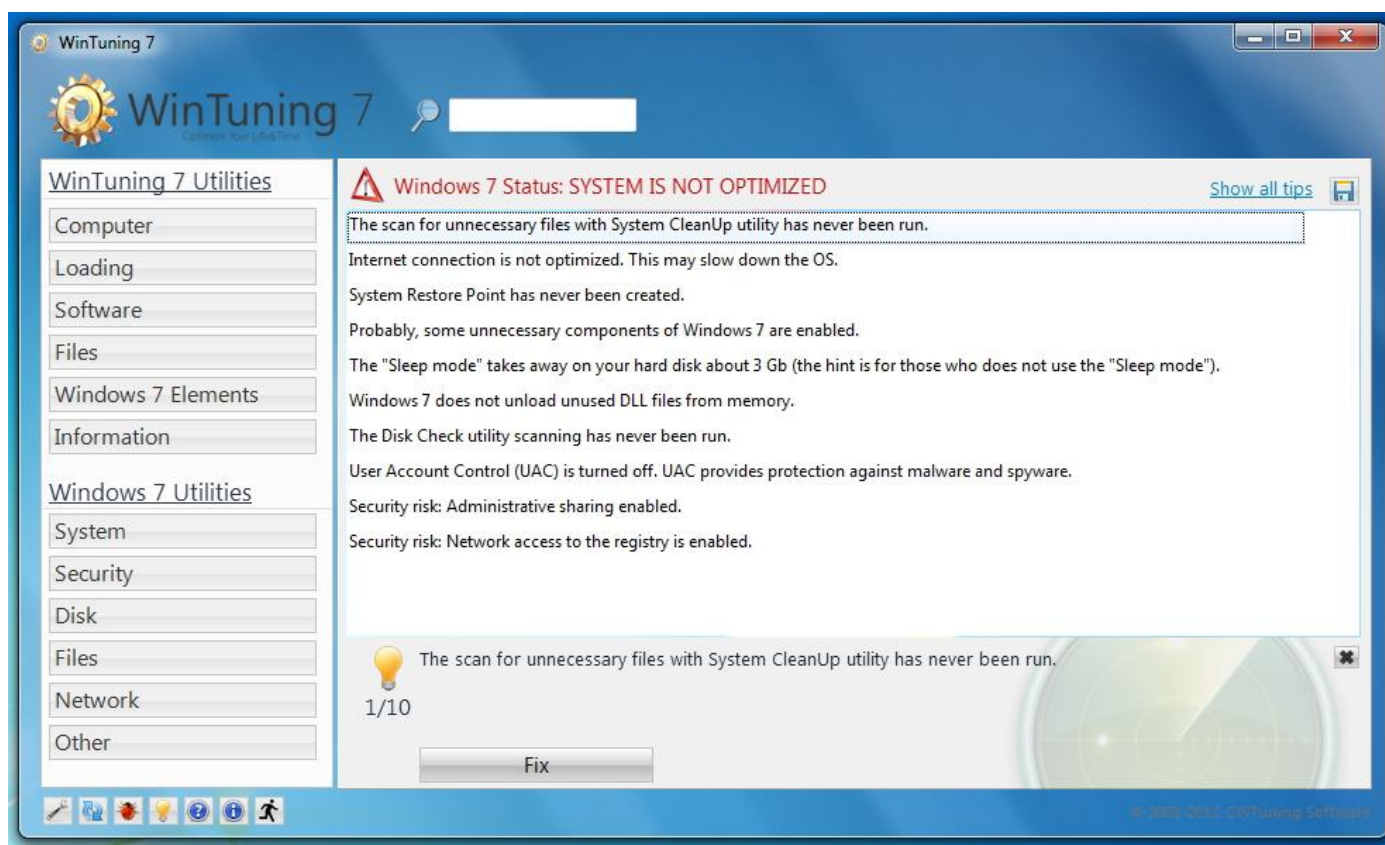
WinTuning 7

WinTuning 7
Optimize Your Life&Time

WinTuning 7 Utilities
Computer
Loading
Software
Files
Windows 7 Elements
Information

Windows 7 Utilities
System
Security
Disk
Files
Network
Other

Windows 7 Status: SYSTEM IS NOT OPTIMIZED
Show all tips

The scan for unnecessary files with System CleanUp utility has never been run.
Internet connection is not optimized. This may slow down the OS.
System Restore Point has never been created.
Probably, some unnecessary components of Windows 7 are enabled.
The "Sleep mode" takes away on your hard disk about 3 Gb (the hint is for those who does not use the "Sleep mode").
Windows 7 does not unload unused DLL files from memory.
The Disk Check utility scanning has never been run.
User Account Control (UAC) is turned off. UAC provides protection against malware and spyware.
Security risk: Administrative sharing enabled.
Security risk: Network access to the registry is enabled.

The scan for unnecessary files with System CleanUp utility has never been run.
1/10
Fix

© 2005-2012 CWTuning Software